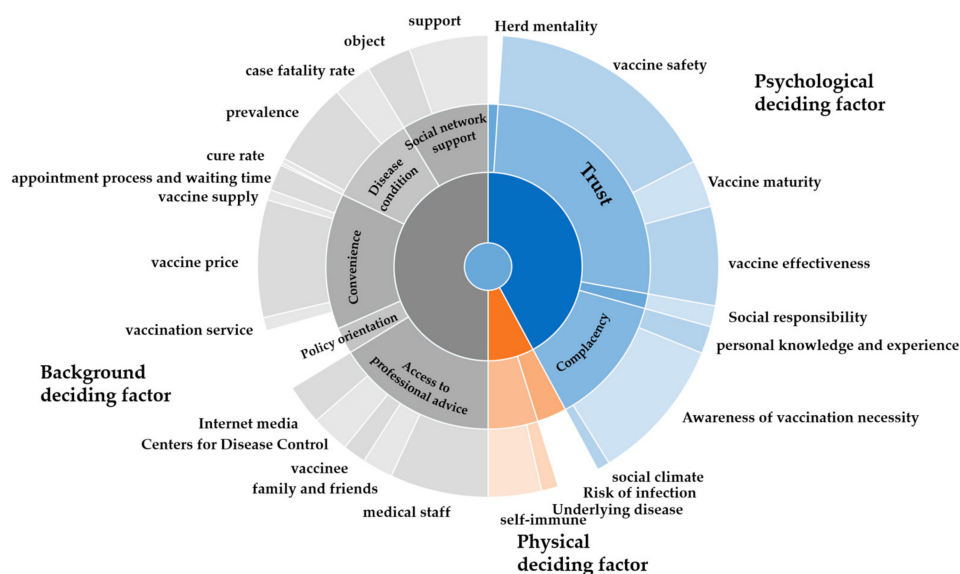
support
Herd mentality
object
vaccine safety
case fatality rate
Psychological deciding factor
prevalence
Social network support
cure rate
Disease condition
Trust
appointment process and waiting time
vaccine supply
Vaccine maturity
Convenience
vaccine price
vaccine effectiveness
Social responsibility
vaccination service
Policy orientation
Complacency
personal knowledge and experience
Background deciding factor
Access to professional advice
Internet media
Awareness of vaccination necessity
Centers for Disease Control
vaccinee
social climate
family and friends
Risk of infection
medical staff
Underlying disease
self-immune
Physical deciding factor